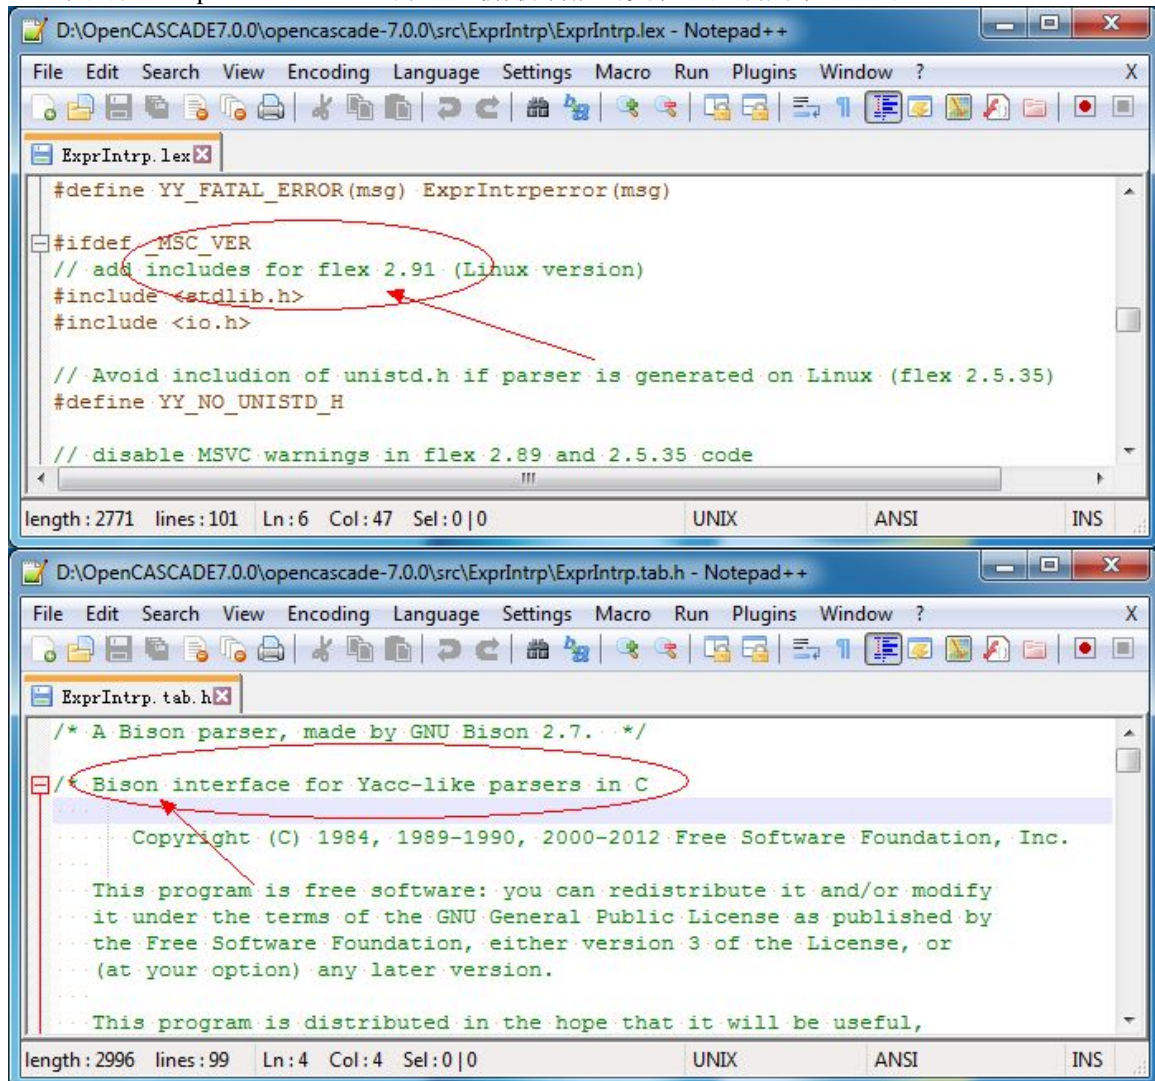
D:\OpenCASCADE7.0.0\opencascade-7.0.0\src\ExprIntrp\ExprIntrp.lex - Notepad++

File Edit Search View Encoding Language Settings Macro Run Plugins Window ? X

ExprIntrp.lex

#define YY_FATAL_ERROR(msg) ExprIntrperror(msg)

#ifdef _MSC_VER
// add includes for flex 2.91 (Linux version)
#include <stdlib.h>
#include <io.h>

// Avoid includion of unistd.h if parser is generated on Linux (flex 2.5.35)
#define YY_NO_UNISTD_H

// disable MSVC warnings in flex 2.89 and 2.5.35 code

length : 2771 lines : 101 Ln : 6 Col : 47 Sel : 0 | 0 UNIX ANSI INS

D:\OpenCASCADE7.0.0\opencascade-7.0.0\src\ExprIntrp\ExprIntrp.tab.h - Notepad++

File Edit Search View Encoding Language Settings Macro Run Plugins Window ? X

ExprIntrp.tab.h

/* A Bison parser, made by GNU Bison 2.7. */

/* Bison interface for Yacc-like parsers in C

Copyright (C) 1984, 1989-1990, 2000-2012 Free Software Foundation, Inc.

This program is free software: you can redistribute it and/or modify it under the terms of the GNU General Public License as published by the Free Software Foundation, either version 3 of the License, or (at your option) any later version.

This program is distributed in the hope that it will be useful,

length : 2996 lines : 99 Ln : 4 Col : 4 Sel : 0 | 0 UNIX ANSI INS